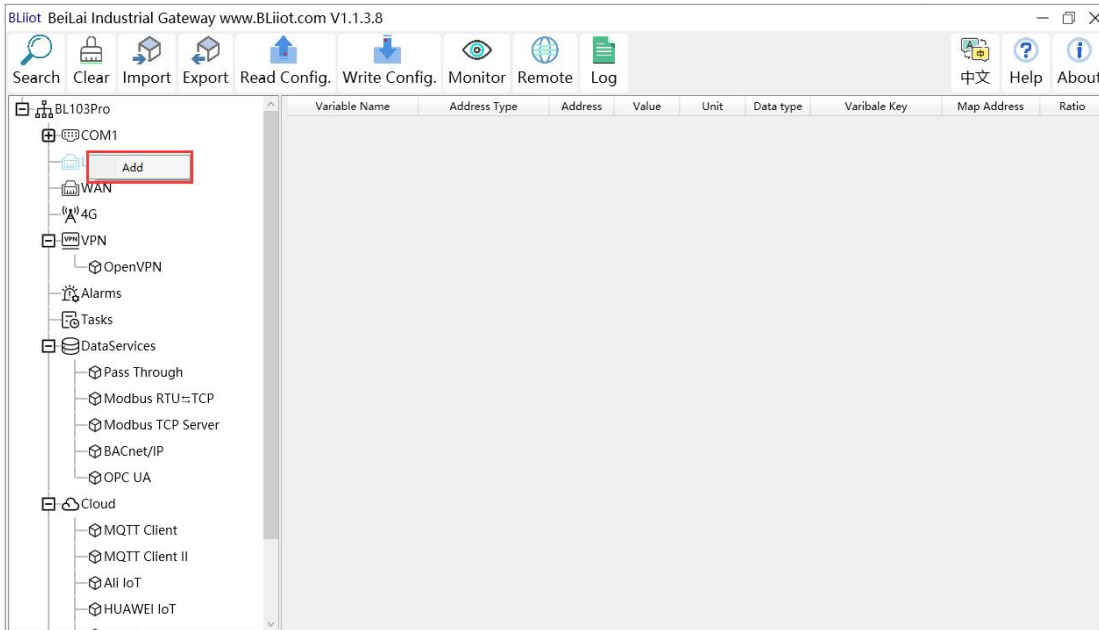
BLiiot BeiLai Industrial Gateway www.BLiiot.com V1.1.3.8

Search Clear Import Export Read Config. Write Config. Monitor Remote Log

中文 Help About

BL103Pro
COM1
Add
WAN
4G
VPN
OpenVPN
Alarms
Tasks
DataServices
Pass Through
Modbus RTU⇆TCP
Modbus TCP Server
BACnet/IP
OPC UA
Cloud
MQTT Client
MQTT Client II
Ali IoT
HUAWEI IoT

| Variable Name | Address Type | Address | Value | Unit | Data type | Varibale Key | Map Address | Ratio |
|---|---|---|---|---|---|---|---|---|